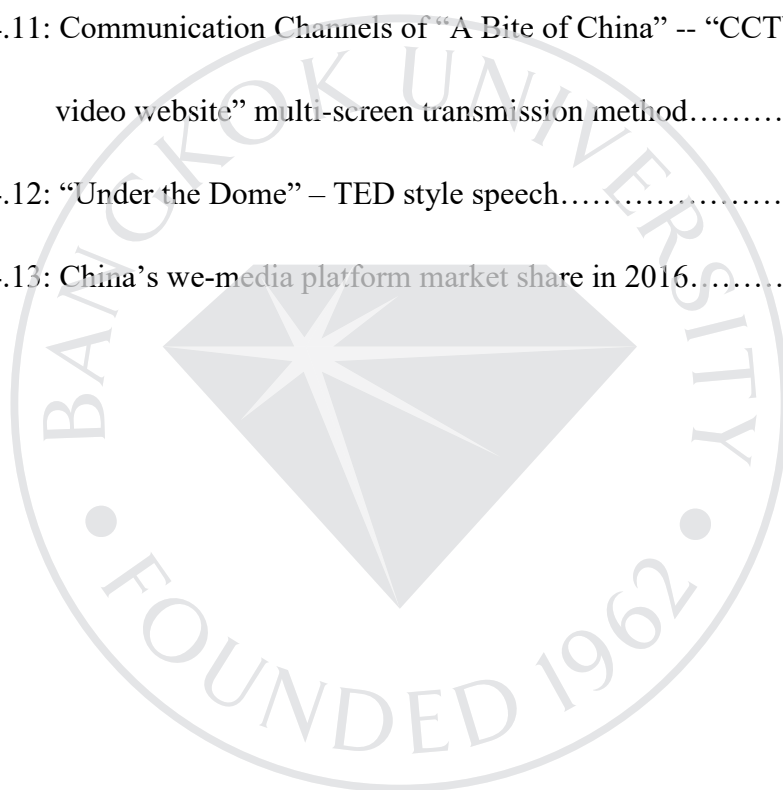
.11: Communication Channels of "A Bite of China" -- "CCT

video website" multi-screen transmission method………

.12: "Under the Dome" – TED style speech…… ……………

.13: China's we-media platform market share in 2016………

BANGKOK UNIVERSITY

FOUNDED 1962